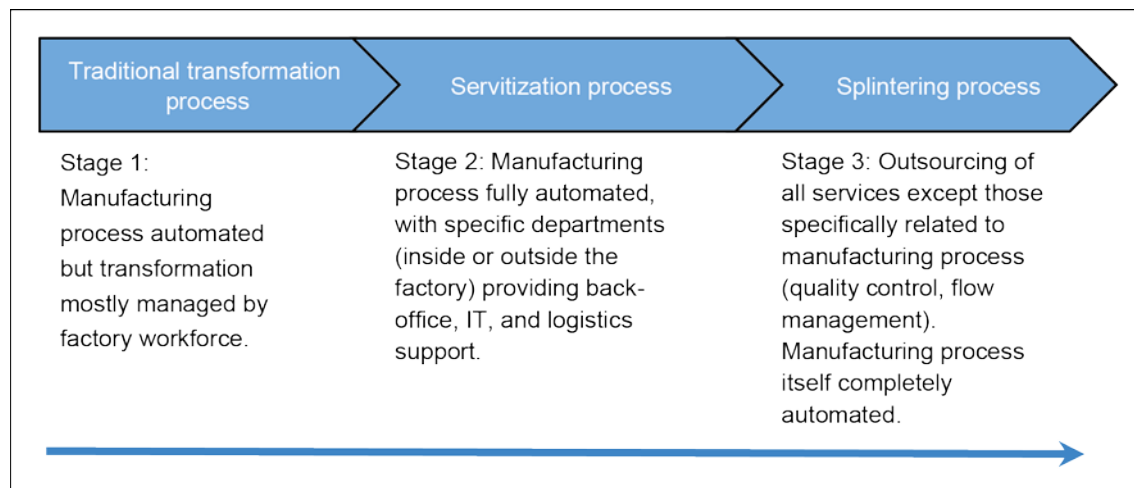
Traditional transformation process

Servitization process

Splintering process

Stage 1: Manufacturing process automated but transformation mostly managed by factory workforce.

Stage 2: Manufacturing process fully automated, with specific departments (inside or outside the factory) providing back-office, IT, and logistics support.

Stage 3: Outsourcing of all services except those specifically related to manufacturing process (quality control, flow management). Manufacturing process itself completely automated.